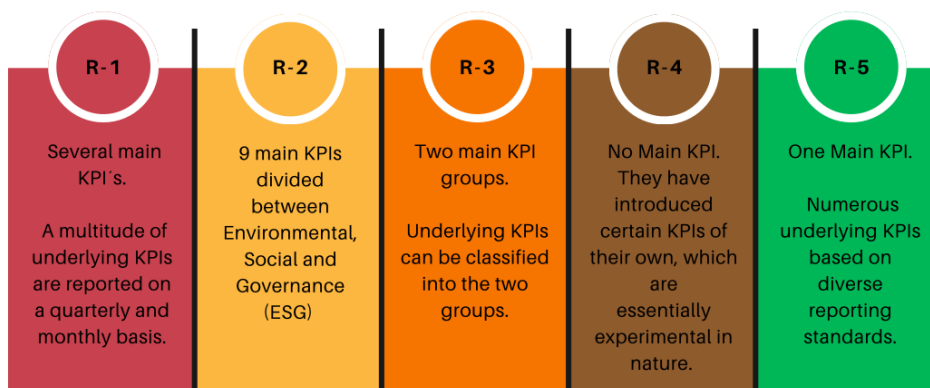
R-1

Several main KPI´s.

A multitude of underlying KPIs are reported on a quarterly and monthly basis.

R-2

9 main KPIs divided between Environmental, Social and Governance (ESG)

R-3

Two main KPI groups.

Underlying KPIs can be classified into the two groups.

R-4

No Main KPI. They have introduced certain KPIs of their own, which are essentially experimental in nature.

R-5

One Main KPI.

Numerous underlying KPIs based on diverse reporting standards.